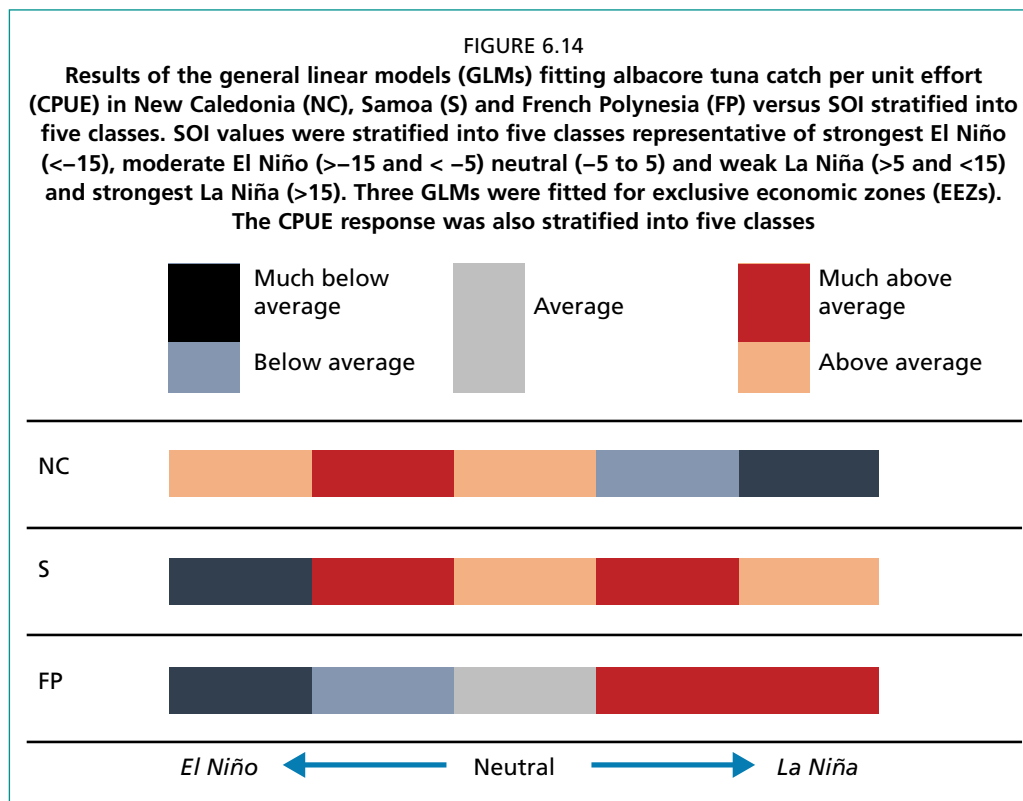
FIGURE 6.14

Results of the general linear models (GLMs) fitting albacore tuna catch per unit effort (CPUE) in New Caledonia (NC), Samoa (S) and French Polynesia (FP) versus SOI stratified into five classes. SOI values were stratified into five classes representative of strongest El Niño (<–15), moderate El Niño (>–15 and < –5) neutral (–5 to 5) and weak La Niña (>5 and <15) and strongest La Niña (>15). Three GLMs were fitted for exclusive economic zones (EEZs). The CPUE response was also stratified into five classes

Much below average

Below average

Average

Much above average

Above average

NC

S

FP

El Niño

Neutral

La Niña